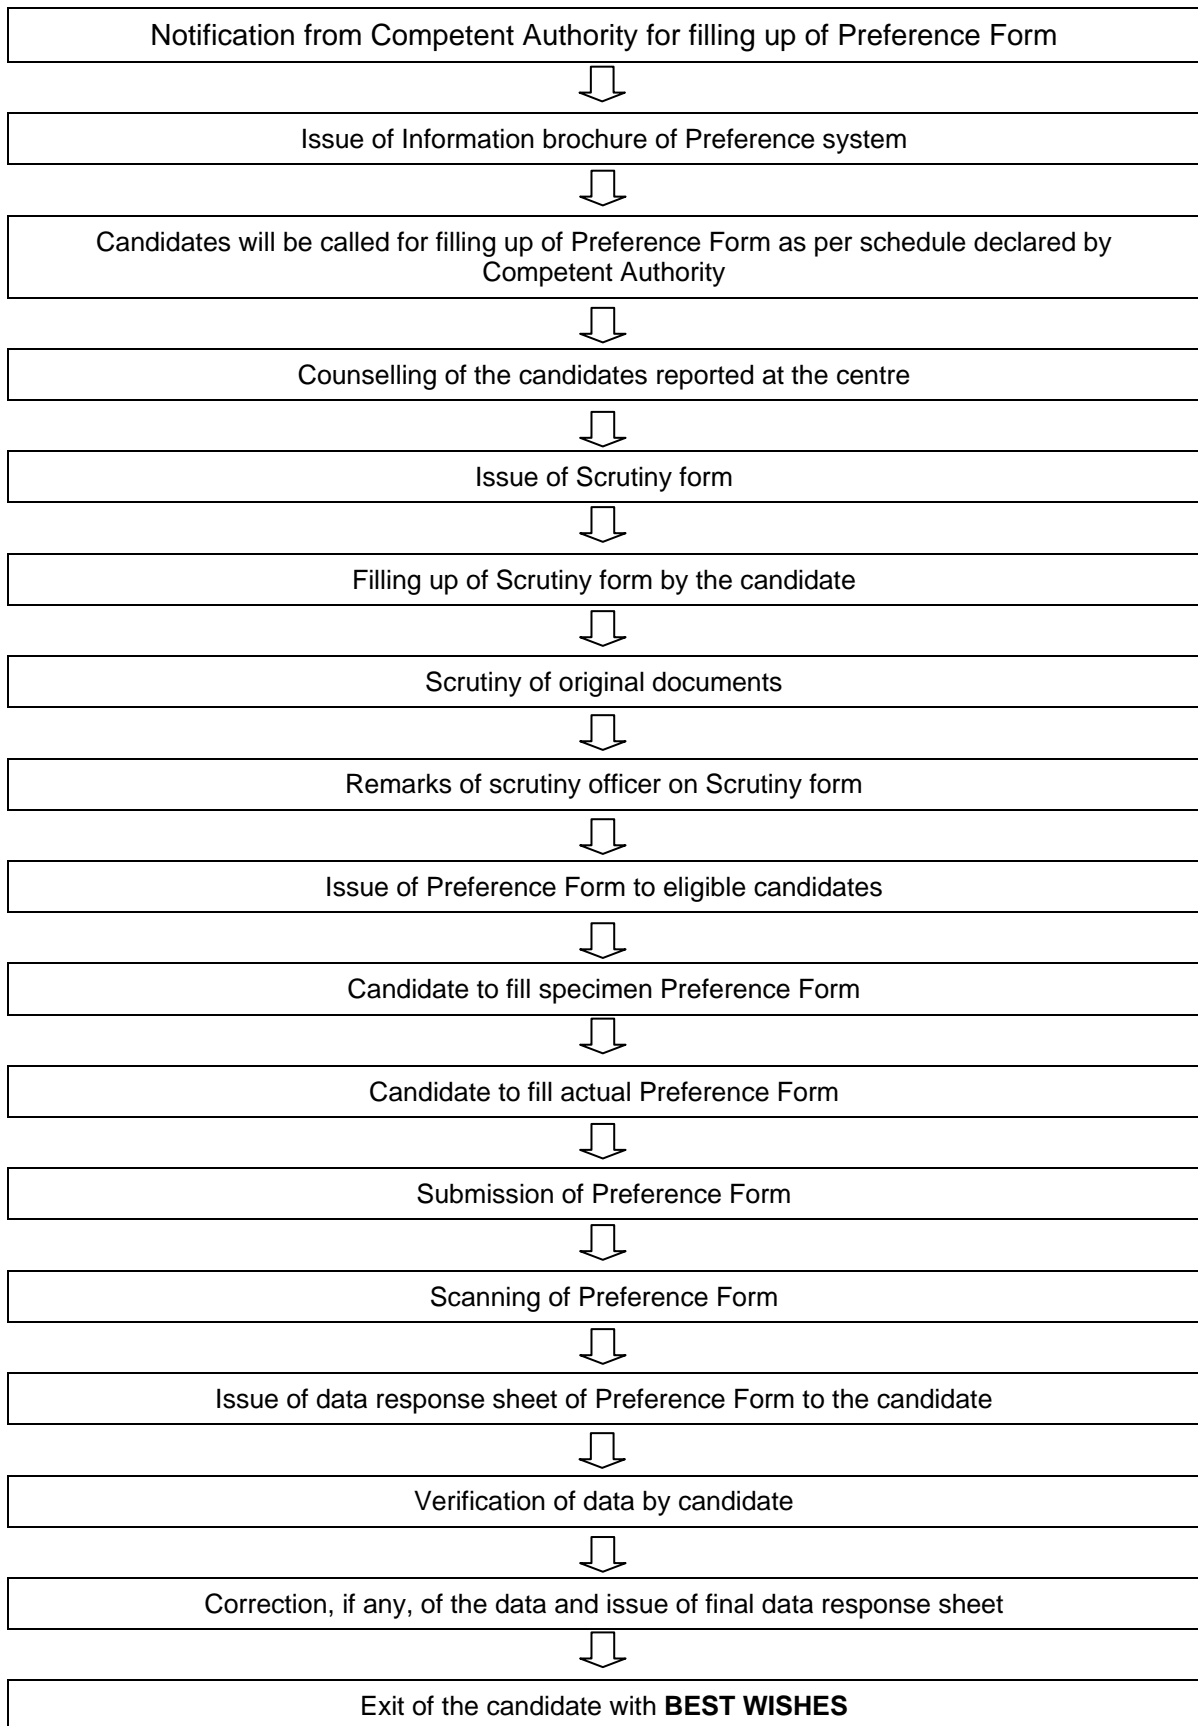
Notification from Competent Authority for filling up of Preference Form

Issue of Information brochure of Preference system

Candidates will be called for filling up of Preference Form as per schedule declared by Competent Authority

Counselling of the candidates reported at the centre

Issue of Scrutiny form

Filling up of Scrutiny form by the candidate

Scrutiny of original documents

Remarks of scrutiny officer on Scrutiny form

Issue of Preference Form to eligible candidates

Candidate to fill specimen Preference Form

Candidate to fill actual Preference Form

Submission of Preference Form

Scanning of Preference Form

Issue of data response sheet of Preference Form to the candidate

Verification of data by candidate

Correction, if any, of the data and issue of final data response sheet

Exit of the candidate with **BEST WISHES**